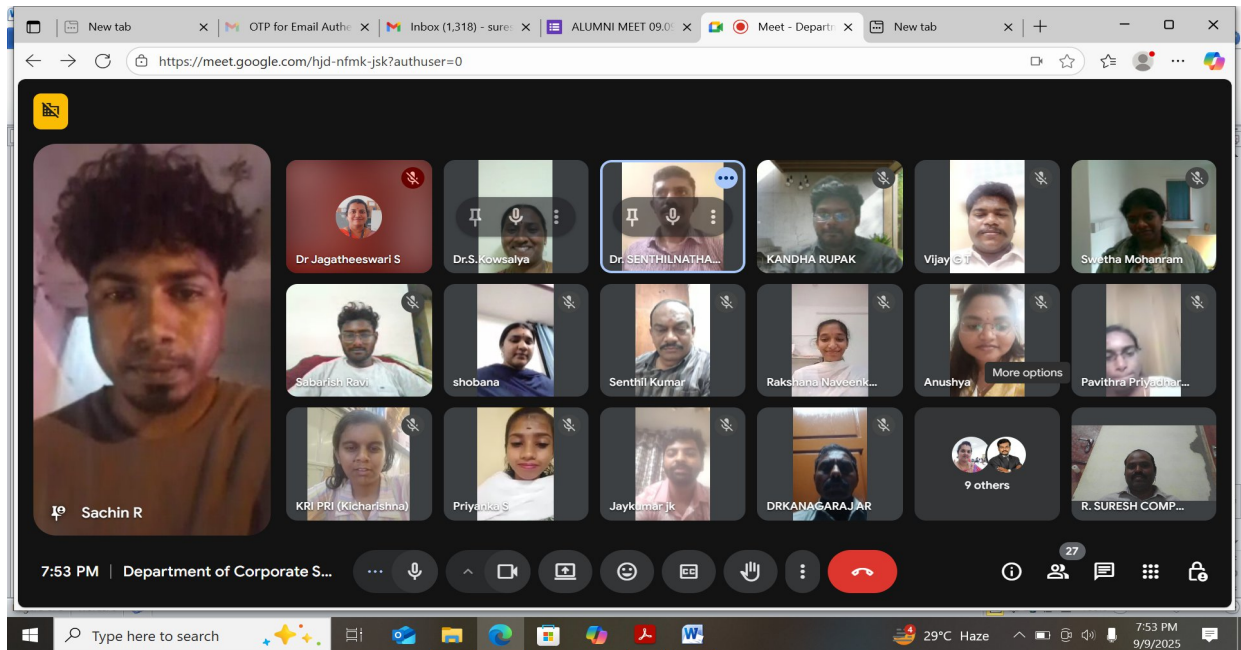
New tab
OTP for Email Authe
Inbox (1,318) - sure
ALUMNI MEET 09.0
Meet - Departr
New tab
https://meet.google.com/hjd-nfmk-jsk?authuser=0

Sachin R
Dr Jagatheeswari S
Dr.S.Kowsalya
Dr. SENTHILNATHA...
KANDHA RUPAK
Vijay G T
Swetha Mohanram
Sabarish Ravi
shobana
Senthil Kumar
Rakshana Naveenk...
Anushya
More options
Pavithra Priyadhar...
KRI PRI (Kicharishna)
Priyanka S
Jaykumar jk
DRKANAGARAJ AR
9 others
R. SURESH COMP...

7:53 PM | Department of Corporate S...
27

Type here to search
29°C Haze
7:53 PM
9/9/2025